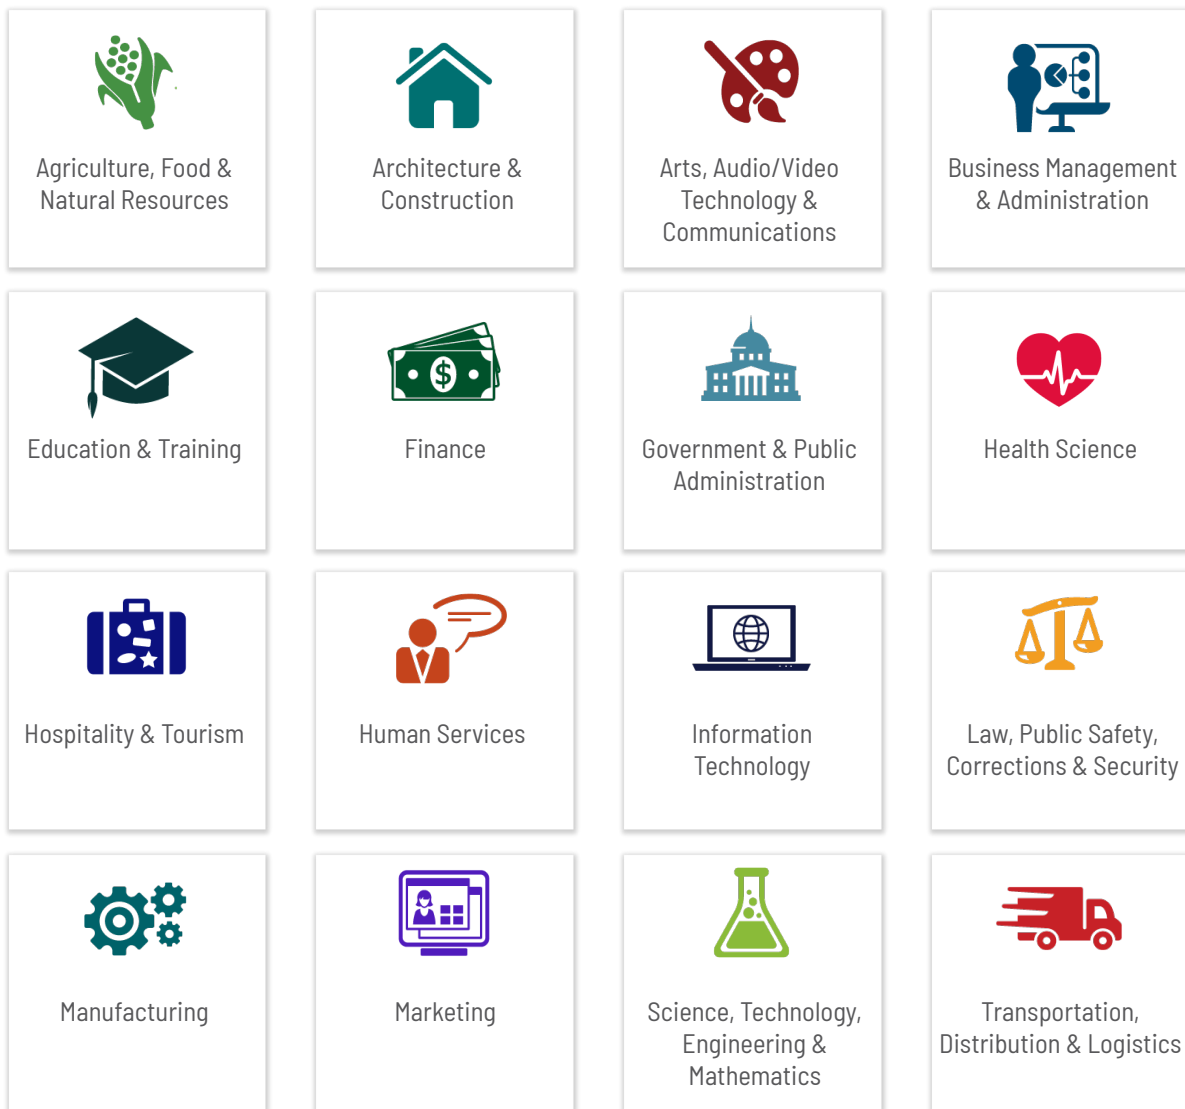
Agriculture, Food & Natural Resources

Architecture & Construction

Arts, Audio/Video Technology & Communications

Business Management & Administration

Education & Training

$

Finance

Government & Public Administration

Health Science

Hospitality & Tourism

Human Services

Information Technology

Law, Public Safety, Corrections & Security

Manufacturing

Marketing

Science, Technology, Engineering & Mathematics

Transportation, Distribution & Logistics